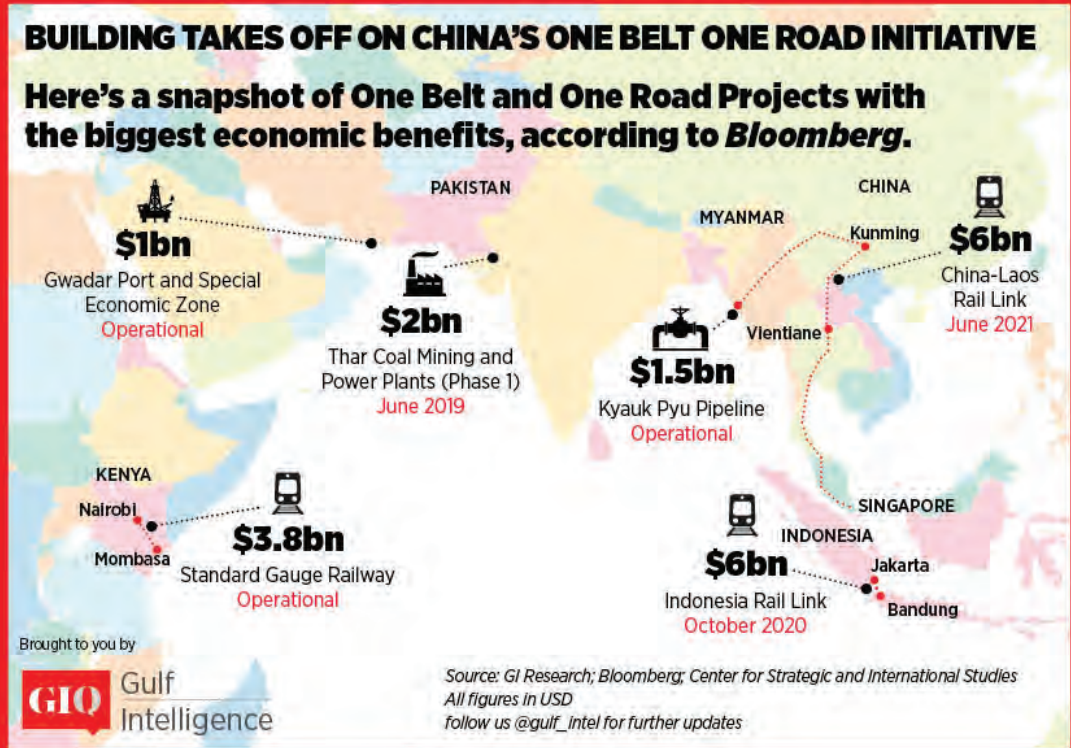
BUILDING TAKES OFF ON CHINA'S ONE BELT ONE ROAD INITIATIVE

Here's a snapshot of One Belt and One Road Projects with the biggest economic benefits, according to *Bloomberg*.

PAKISTAN

$1bn
Gwadar Port and Special Economic Zone
Operational

$2bn
Thar Coal Mining and Power Plants (Phase 1)
June 2019

CHINA

MYANMAR

Kunming

$6bn
China-Laos Rail Link
June 2021

Vientiane

$1.5bn
Kyauk Pyu Pipeline
Operational

KENYA

Nairobi

Mombasa

$3.8bn
Standard Gauge Railway
Operational

SINGAPORE

INDONESIA

$6bn
Indonesia Rail Link
October 2020

Jakarta

Bandung

Brought to you by

GIQ Gulf Intelligence

Source: GI Research; Bloomberg; Center for Strategic and International Studies
All figures in USD
follow us @gulf_intel for further updates